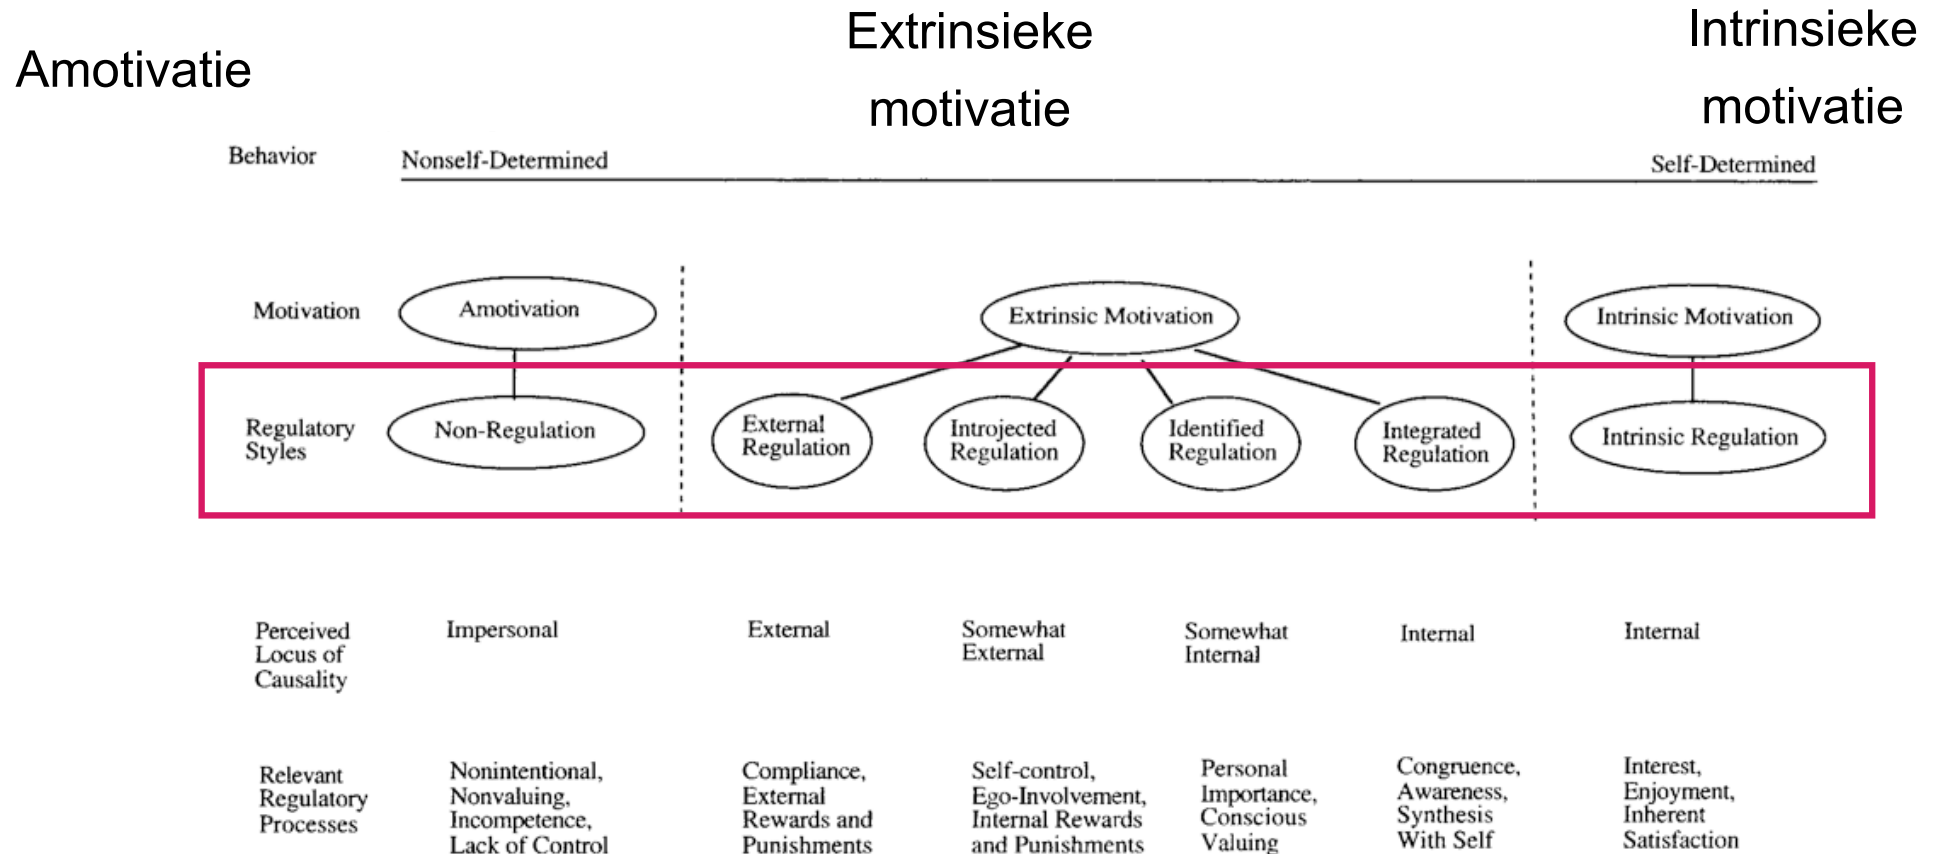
Amotivatie

Extrinsieke motivatie

Intrinsieke motivatie

Behavior

Nonself-Determined

Self-Determined

Motivation

Amotivation

Extrinsic Motivation

Intrinsic Motivation

Regulatory Styles

Non-Regulation

External Regulation

Introjected Regulation

Identified Regulation

Integrated Regulation

Intrinsic Regulation

Perceived Locus of Causality

Impersonal

External

Somewhat External

Somewhat Internal

Internal

Internal

Relevant Regulatory Processes

Nonintentional, Nonvaluing, Incompetence, Lack of Control

Compliance, External Rewards and Punishments

Self-control, Ego-Involvement, Internal Rewards and Punishments

Personal Importance, Conscious Valuing

Congruence, Awareness, Synthesis With Self

Interest, Enjoyment, Inherent Satisfaction